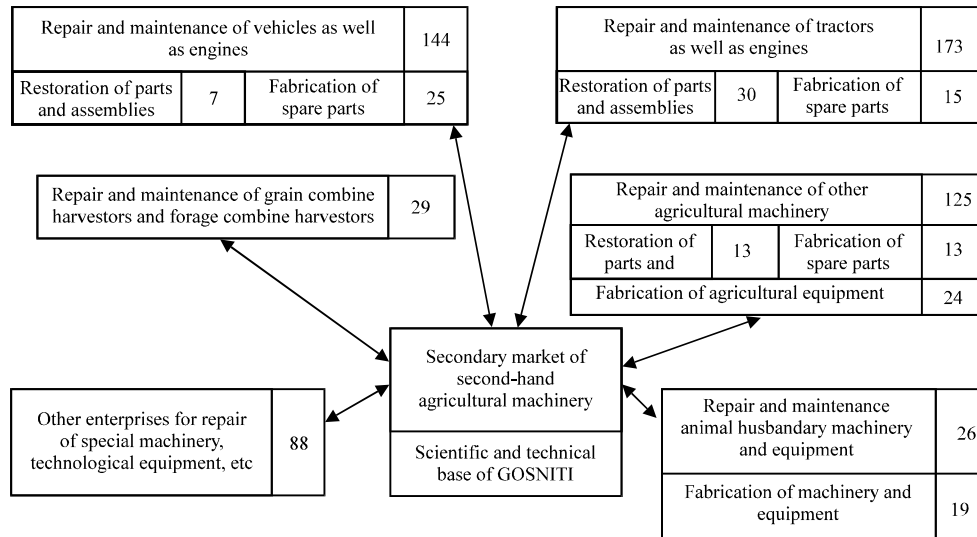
| Repair and maintenance of vehicles as well as engines | | | 144 |
|---|---|---|---|
| Restoration of parts and assemblies | 7 | Fabrication of spare parts | 25 |

| Repair and maintenance of tractors as well as engines | | | 173 |
|---|---|---|---|
| Restoration of parts and assemblies | 30 | Fabrication of spare parts | 15 |

| Repair and maintenance of grain combine harvestors and forage combine harvestors | 29 |
|---|---|

| Repair and maintenance of other agricultural machinery | | | 125 |
|---|---|---|---|
| Restoration of parts and | 13 | Fabrication of other spare parts | 13 |
| Fabrication of agricultural equipment | | | 24 |

Secondary market of second-hand agricultural machinery

Scientific and technical base of GOSNITI

| Other enterprises for repair of special machinery, technological equipment, etc | 88 |
|---|---|

| Repair and maintenance animal husbandary machinery and equipment | 26 |
|---|---|
| Fabrication of machinery and equipment | 19 |